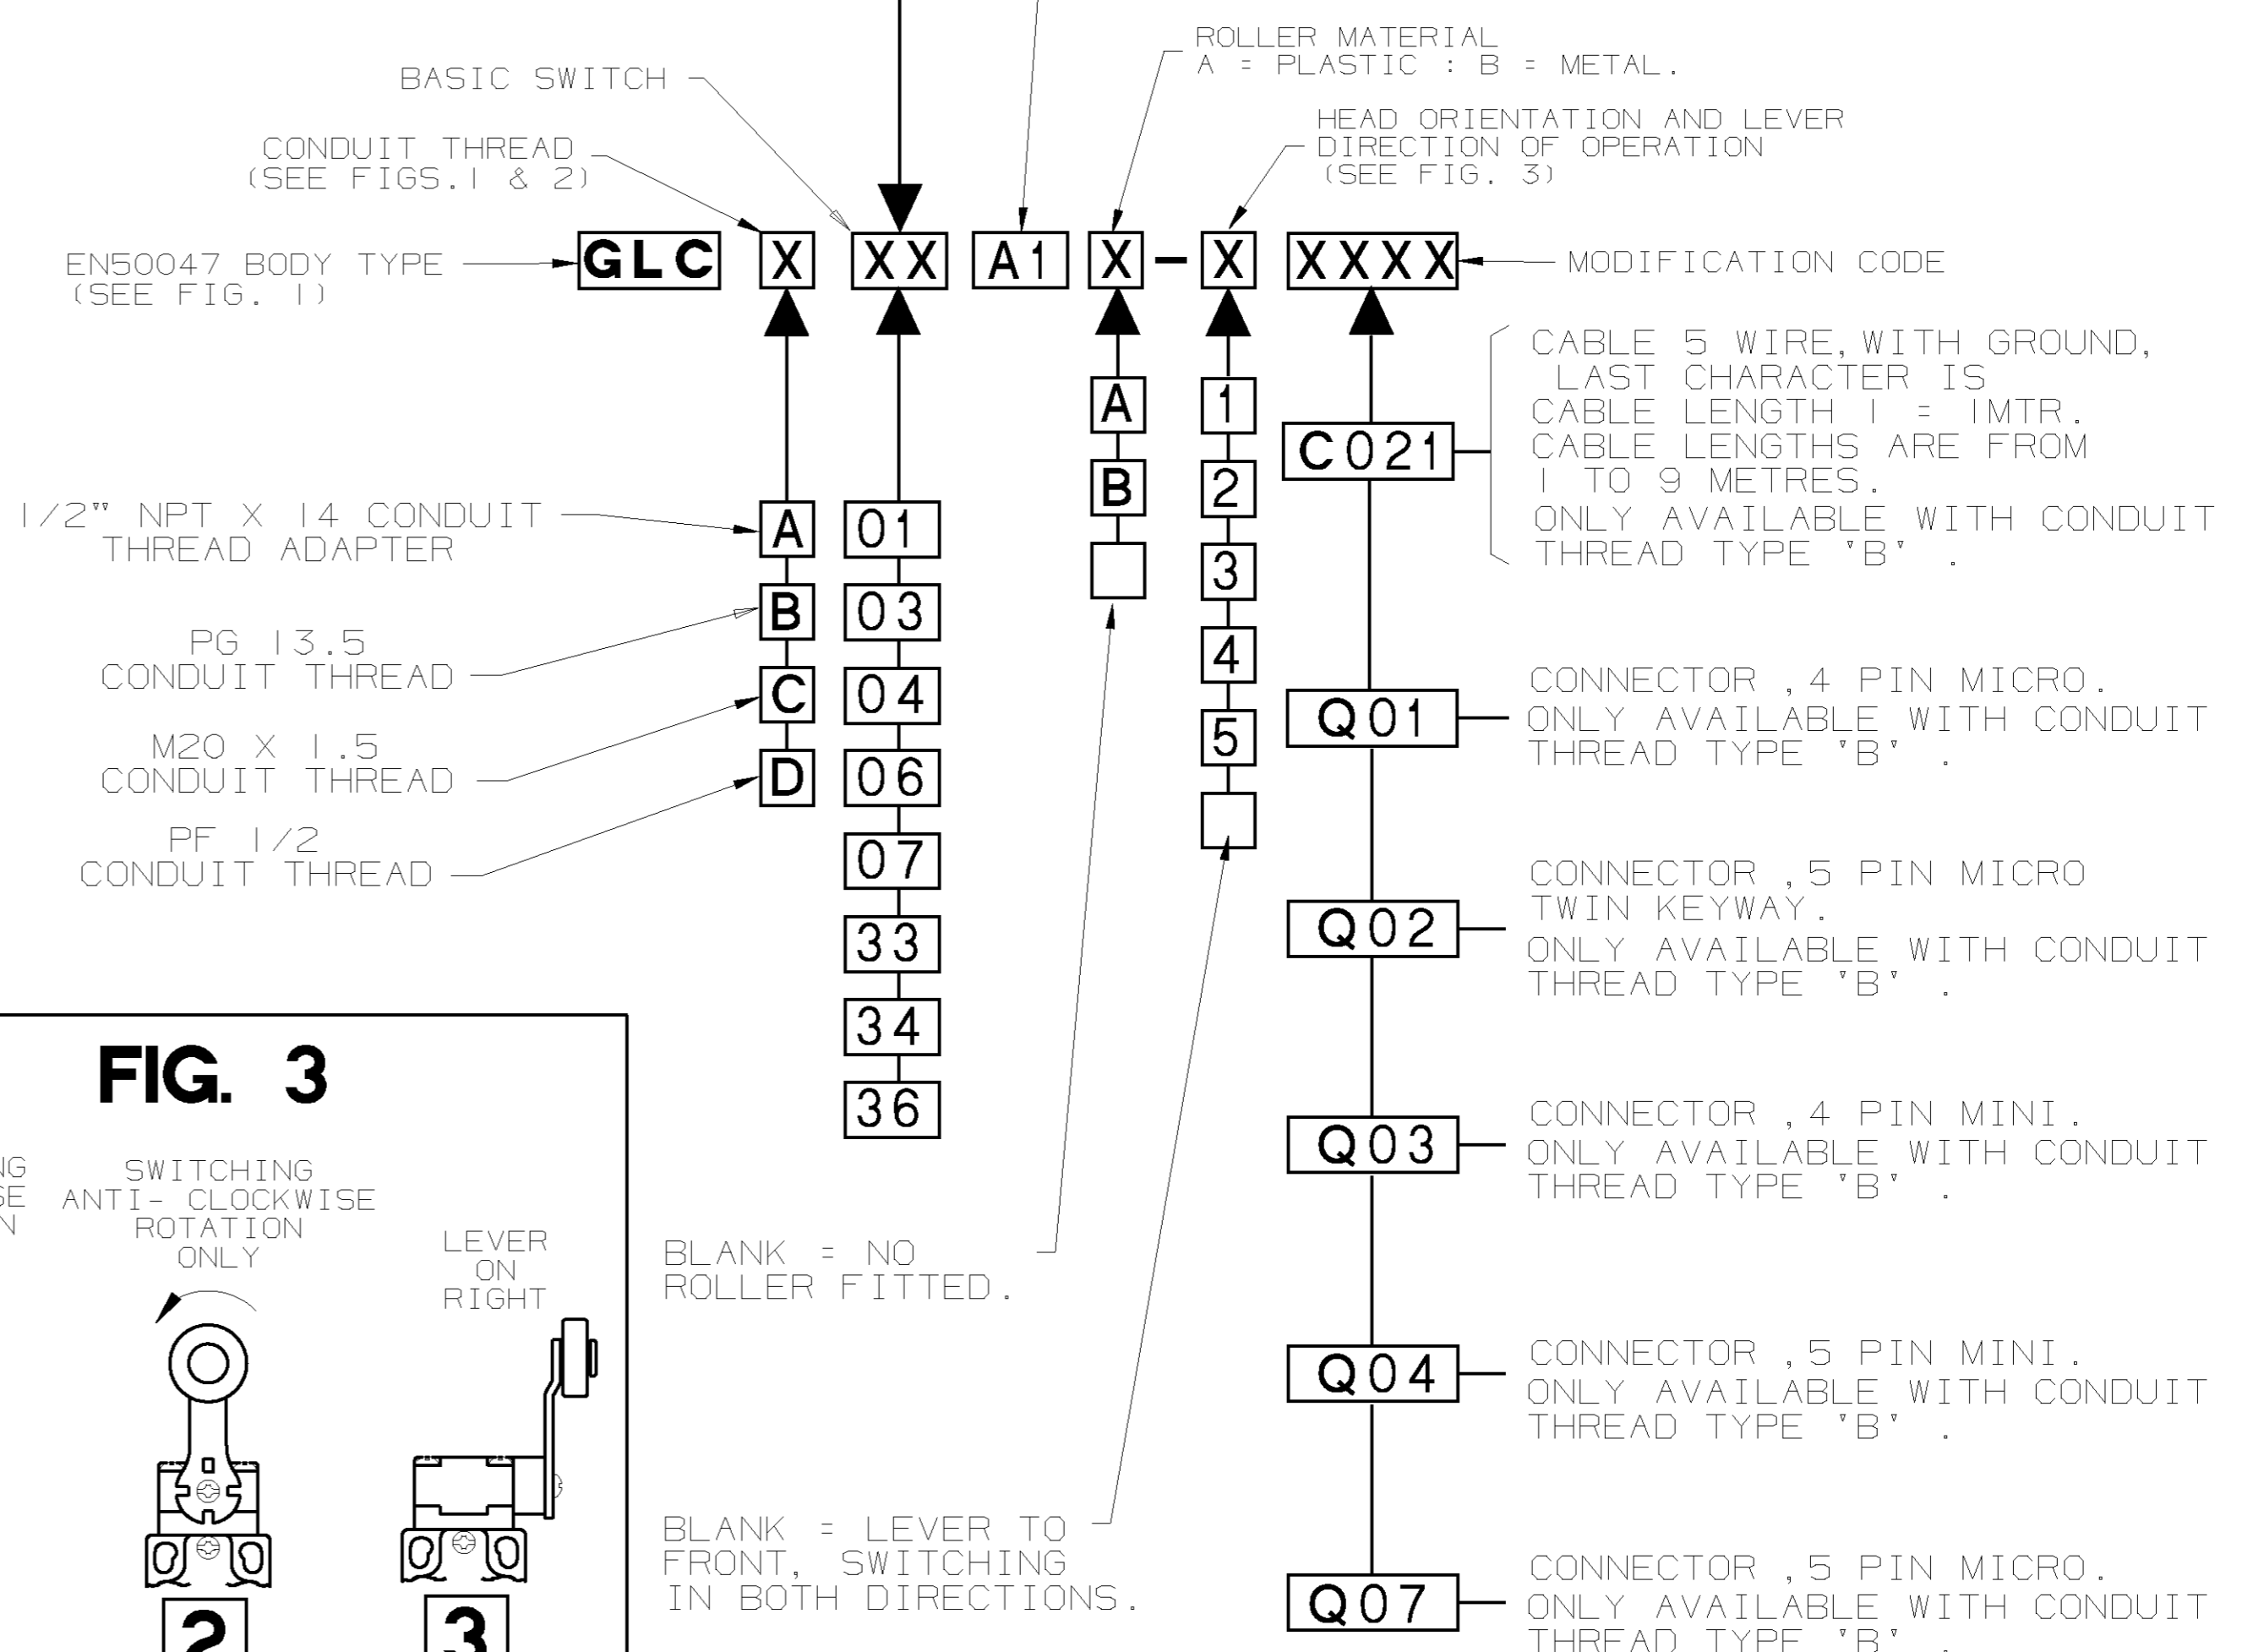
BASIC SWITCH

ROLLER MATERIAL
A = PLASTIC : B = METAL.

CONDUIT THREAD
(SEE FIGS.1 & 2)

HEAD ORIENTATION AND LEVER
DIRECTION OF OPERATION
(SEE FIG. 3)

EN50047 BODY TYPE
(SEE FIG. 1)

GLC X XX A1 X - X XXXX

MODIFICATION CODE

A
B

1
2
3
4
5

C021

CABLE 5 WIRE, WITH GROUND,
LAST CHARACTER IS
CABLE LENGTH 1 = 1MTR.
CABLE LENGTHS ARE FROM
1 TO 9 METRES.
ONLY AVAILABLE WITH CONDUIT
THREAD TYPE "B" .

1/2" NPT X 14 CONDUIT
THREAD ADAPTER

A
B
C
D

01
03
04
06
07
33
34
36

PG 13.5
CONDUIT THREAD

M20 X 1.5
CONDUIT THREAD

PF 1/2
CONDUIT THREAD

Q01
CONNECTOR ,4 PIN MICRO.
ONLY AVAILABLE WITH CONDUIT
THREAD TYPE "B" .

Q02
CONNECTOR ,5 PIN MICRO
TWIN KEYWAY.
ONLY AVAILABLE WITH CONDUIT
THREAD TYPE "B" .

FIG. 3

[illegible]NG
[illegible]SE
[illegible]N

SWITCHING
ANTI- CLOCKWISE
ROTATION
ONLY

LEVER
ON
RIGHT

Q03
CONNECTOR ,4 PIN MINI.
ONLY AVAILABLE WITH CONDUIT
THREAD TYPE "B" .

BLANK = NO
ROLLER FITTED.

Q04
CONNECTOR ,5 PIN MINI.
ONLY AVAILABLE WITH CONDUIT
THREAD TYPE "B" .

BLANK = LEVER TO
FRONT, SWITCHING
IN BOTH DIRECTIONS.

Q07
CONNECTOR ,5 PIN MICRO.
ONLY AVAILABLE WITH CONDUIT
THREAD TYPE "B" .

2
3